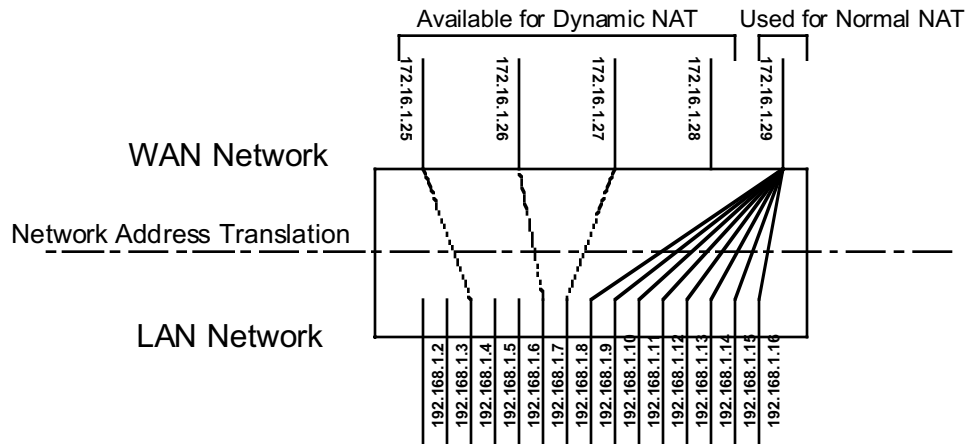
Available for Dynamic NAT

Used for Normal NAT

172.16.1.25

172.16.1.26

172.16.1.27

172.16.1.28

172.16.1.29

WAN Network

Network Address Translation

LAN Network

192.168.1.2

192.168.1.3

192.168.1.4

192.168.1.5

192.168.1.6

192.168.1.7

192.168.1.8

192.168.1.9

192.168.1.10

192.168.1.11

192.168.1.12

192.168.1.13

192.168.1.14

192.168.1.15

192.168.1.16